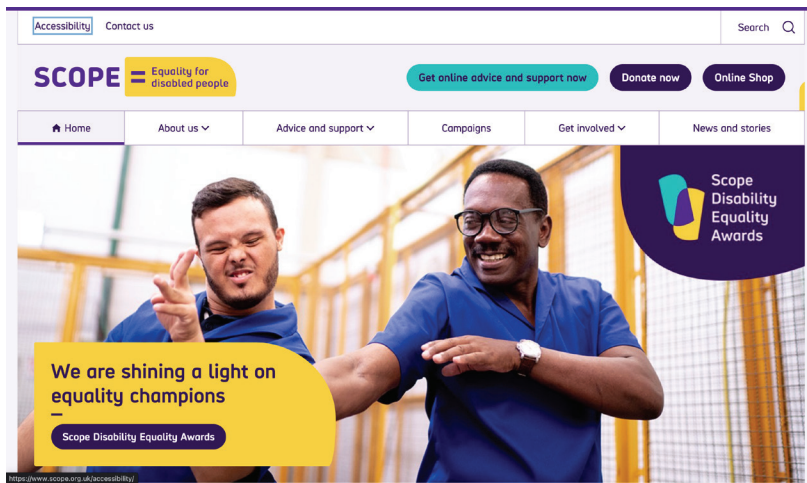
Accessibility Contact us

Search

SCOPE = Equality for disabled people

Get online advice and support now

Donate now

Online Shop

Home

About us

Advice and support

Campaigns

Get involved

News and stories

Scope Disability Equality Awards

We are shining a light on equality champions

Scope Disability Equality Awards

https://www.scope.org.uk/accessibility/